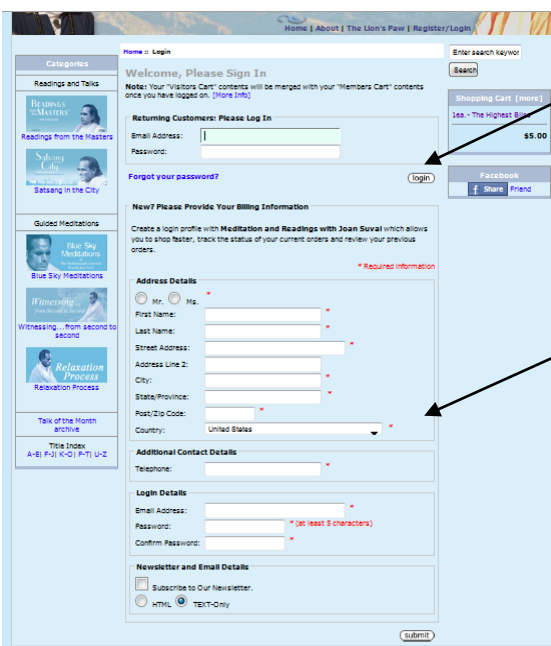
Home | About | The Lion's Paw | Register/Login

Categories

Readings and Talks

Readings from the Masters

Readings from the Masters

Satsang in the City

Satsang in the City

Guided Meditations

Blue Sky Meditations

Blue Sky Meditations

Witnessing... from Second to Second

Witnessing...from second to second

Relaxation Process

Relaxation Process

Talk of the Month archive

Title Index
A-E| F-J| K-O| P-T| U-Z

Home :: Login

Welcome, Please Sign In

Note: Your "Visitors Cart" contents will be merged with your "Members Cart" contents once you have logged on. [More Info]

Returning Customers: Please Log In

Email Address:

Password:

Forgot your password?

login

New? Please Provide Your Billing Information

Create a login profile with Meditation and Readings with Joan Suval which allows you to shop faster, track the status of your current orders and review your previous orders.

* Required information

Address Details

Mr. Ms. *

First Name: *

Last Name: *

Street Address: *

Address Line 2:

City: *

State/Province: *

Post/Zip Code: *

Country: United States *

Additional Contact Details

Telephone: *

Login Details

Email Address: *

Password: * (at least 5 characters)

Confirm Password: *

Newsletter and Email Details

Subscribe to Our Newsletter.

HTML TEXT-Only

submit

Enter search keywor

Search

Shopping Cart [more]

1ea.- The Highest Bliss

$5.00

Facebook

Share Friend